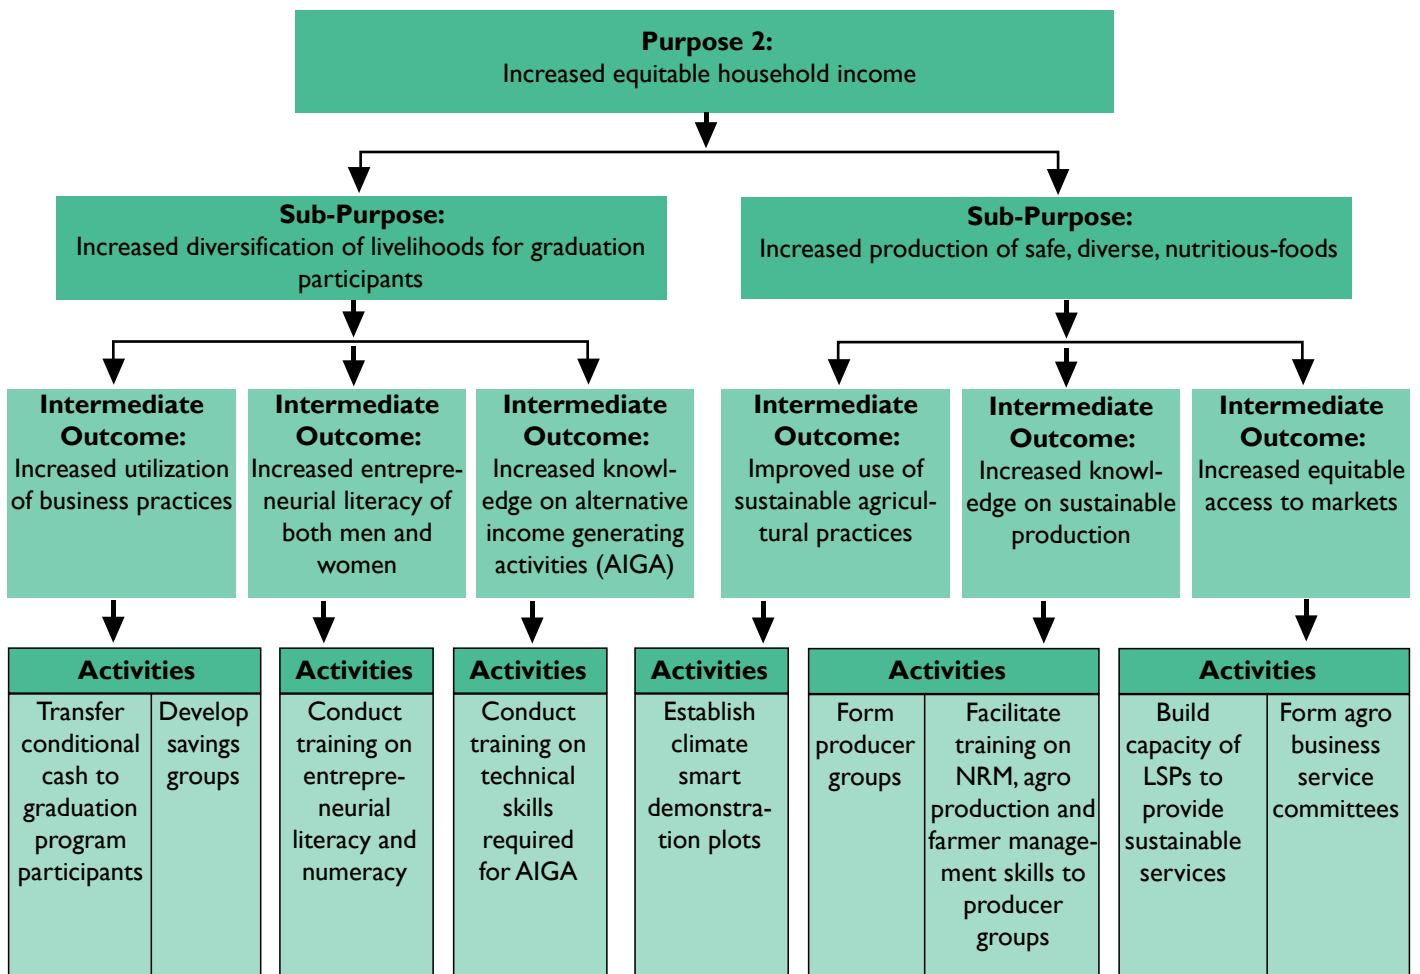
**Purpose 2:**
Increased equitable household income

**Sub-Purpose:**
Increased diversification of livelihoods for graduation participants

**Sub-Purpose:**
Increased production of safe, diverse, nutritious-foods

**Intermediate Outcome:**
Increased utilization of business practices

**Intermediate Outcome:**
Increased entrepreneurial literacy of both men and women

**Intermediate Outcome:**
Increased knowledge on alternative income generating activities (AIGA)

**Intermediate Outcome:**
Improved use of sustainable agricultural practices

**Intermediate Outcome:**
Increased knowledge on sustainable production

**Intermediate Outcome:**
Increased equitable access to markets

**Activities**
Transfer conditional cash to graduation program participants
Develop savings groups

**Activities**
Conduct training on entrepreneurial literacy and numeracy

**Activities**
Conduct training on technical skills required for AIGA

**Activities**
Establish climate smart demonstration plots

**Activities**
Form producer groups
Facilitate training on NRM, agro production and farmer management skills to producer groups

**Activities**
Build capacity of LSPs to provide sustainable services
Form agro business service committees